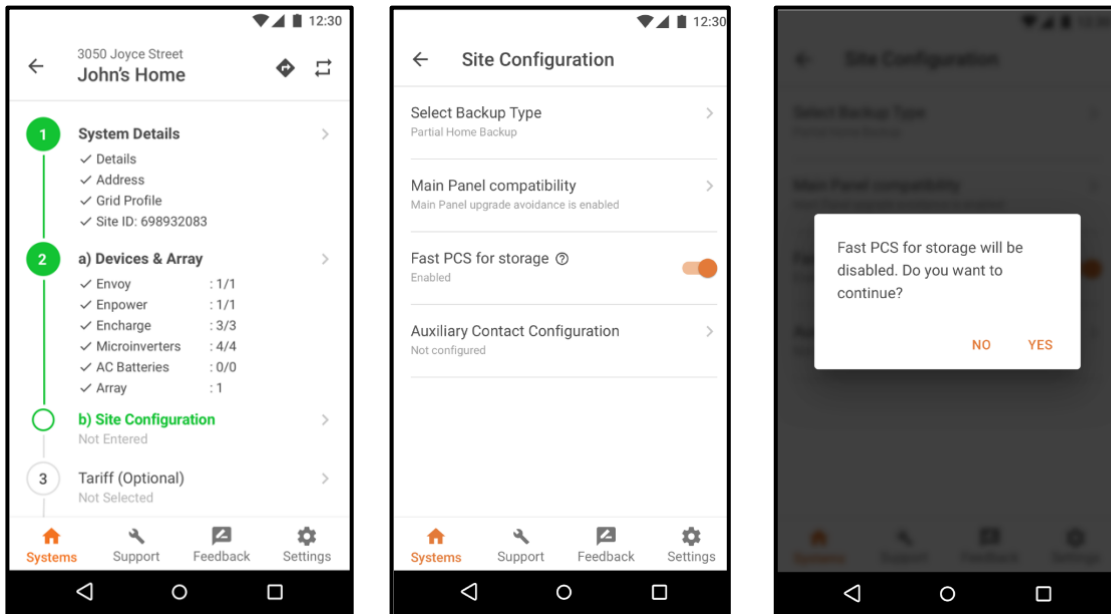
12:30

3050 Joyce Street
John's Home

1 System Details
✓ Details
✓ Address
✓ Grid Profile
✓ Site ID: 698932083

2 a) Devices & Array
✓ Envoy : 1/1
✓ Enpower : 1/1
✓ Encharge : 3/3
✓ Microinverters : 4/4
✓ AC Batteries : 0/0
✓ Array : 1

b) Site Configuration
Not Entered

3 Tariff (Optional)
Not Selected

Systems Support Feedback Settings

12:30

Site Configuration

Select Backup Type
Partial Home Backup

Main Panel compatibility
Main Panel upgrade avoidance is enabled

Fast PCS for storage
Enabled

Auxiliary Contact Configuration
Not configured

Systems Support Feedback Settings

Site Configuration

Fast PCS for storage will be disabled. Do you want to continue?

NO YES